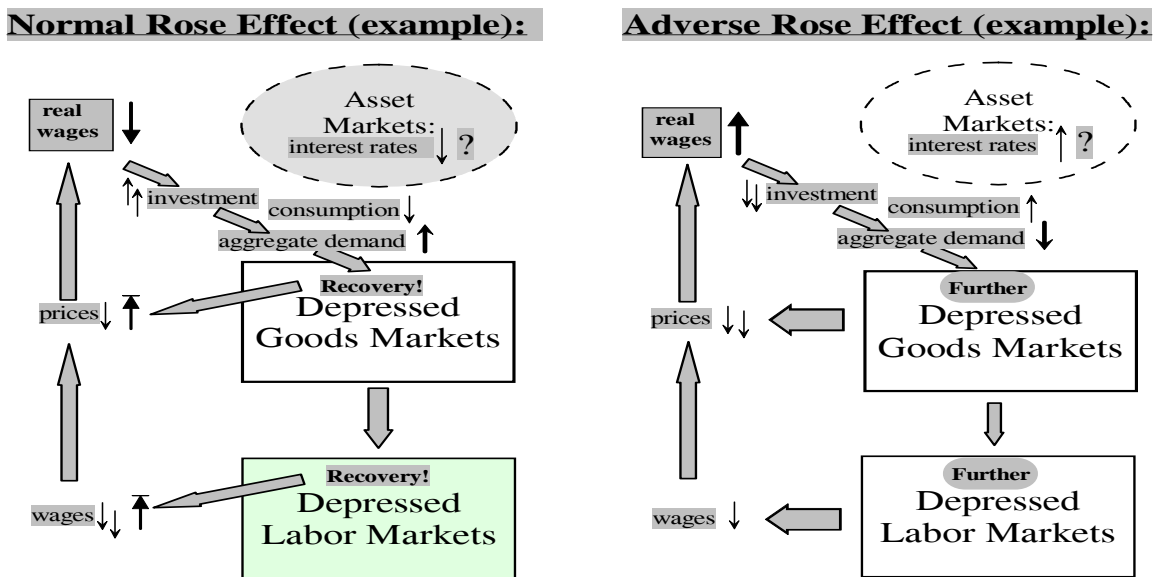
Normal Rose Effect (example):

real wages ↓

Asset Markets: interest rates ↓ ?

↑↑ investment

consumption ↓

aggregate demand ↑

prices ↓ ↑

Recovery!
Depressed Goods Markets

wages ↓↓ ↑

Recovery!
Depressed Labor Markets

Adverse Rose Effect (example):

real wages ↑

Asset Markets: interest rates ↑ ?

↓↓ investment

consumption ↑

aggregate demand ↓

prices ↓↓

Further
Depressed Goods Markets

wages ↓

Further
Depressed Labor Markets